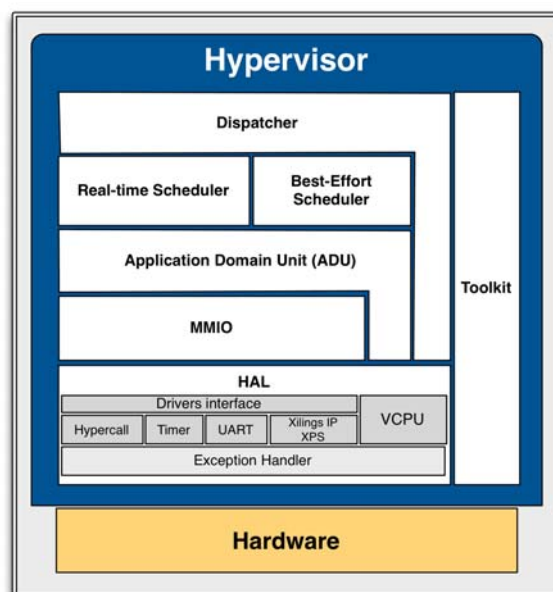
Hypervisor

Dispatcher

Real-time Scheduler

Best-Effort Scheduler

Application Domain Unit (ADU)

MMIO

Toolkit

HAL

Drivers interface

Hypercall

Timer

UART

Xilings IP XPS

VCPU

Exception Handler

Hardware